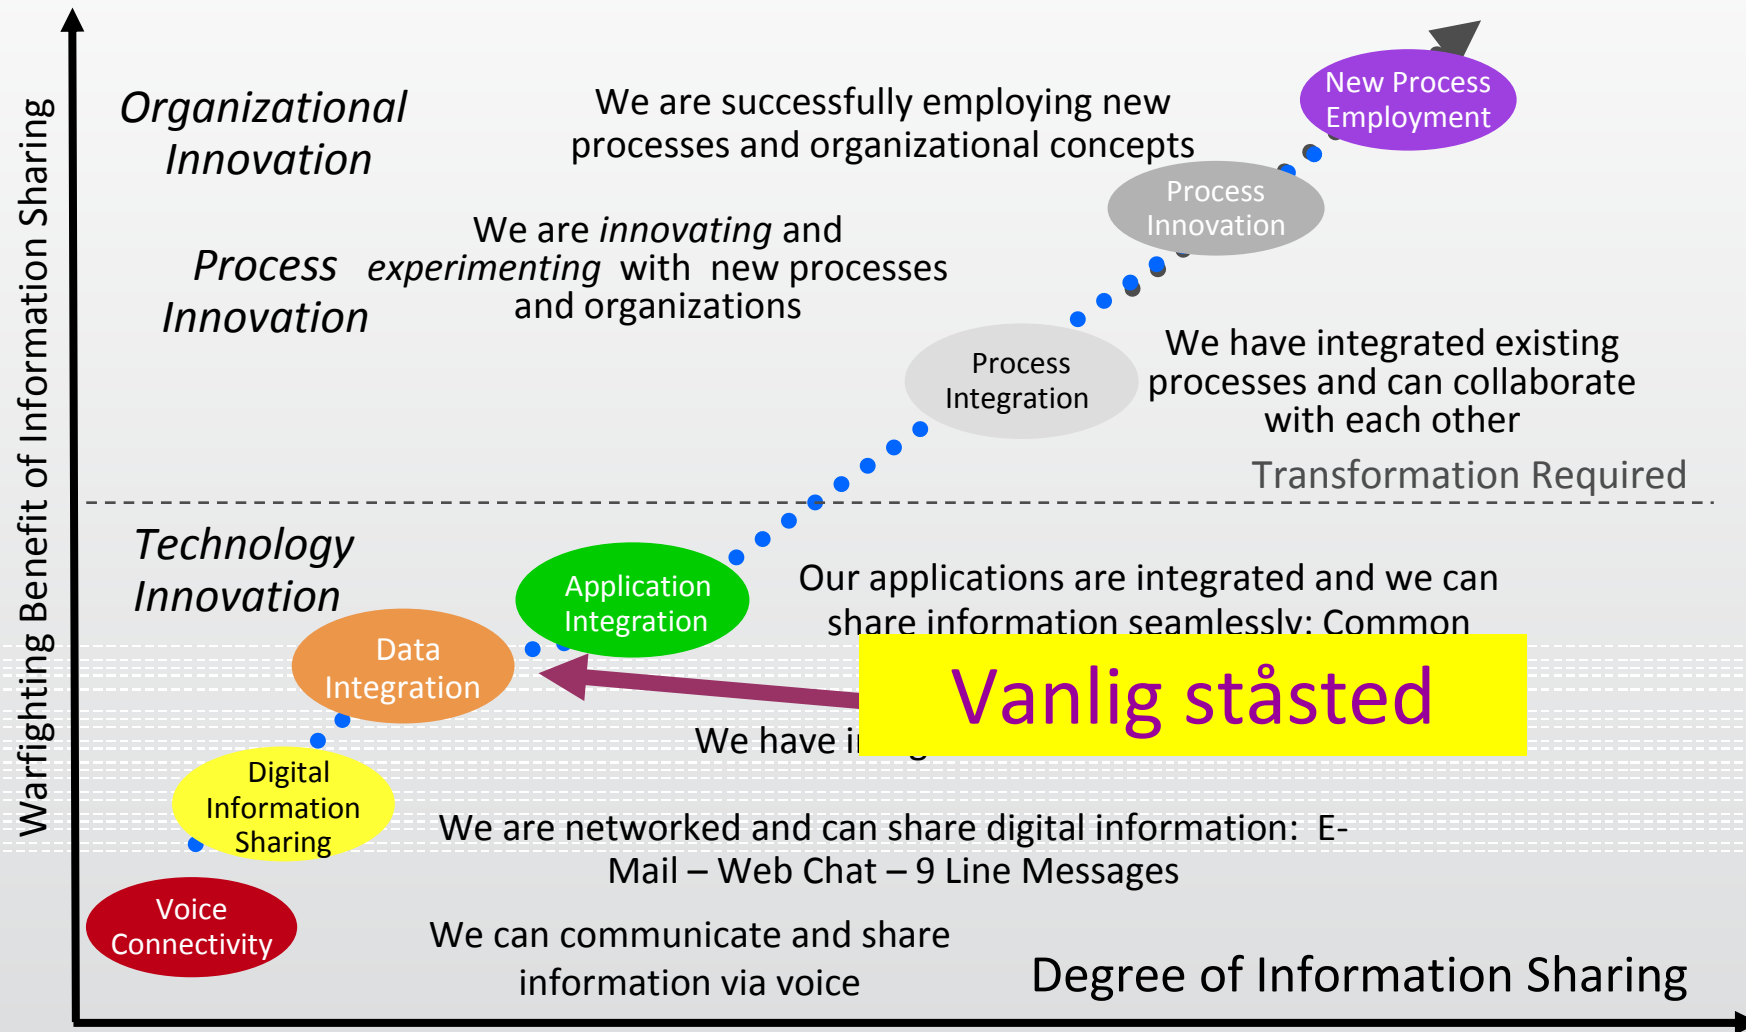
Warfighting Benefit of Information Sharing

*Organizational Innovation*

We are successfully employing new processes and organizational concepts

New Process Employment

*Process Innovation*

We are *innovating* and *experimenting* with new processes and organizations

Process Innovation

Process Integration

We have integrated existing processes and can collaborate with each other

Transformation Required

*Technology Innovation*

Application Integration

Our applications are integrated and we can share information seamlessly: Common

Data Integration

Vanlig ståsted

We have i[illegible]

Digital Information Sharing

We are networked and can share digital information: E-Mail – Web Chat – 9 Line Messages

Voice Connectivity

We can communicate and share information via voice

Degree of Information Sharing